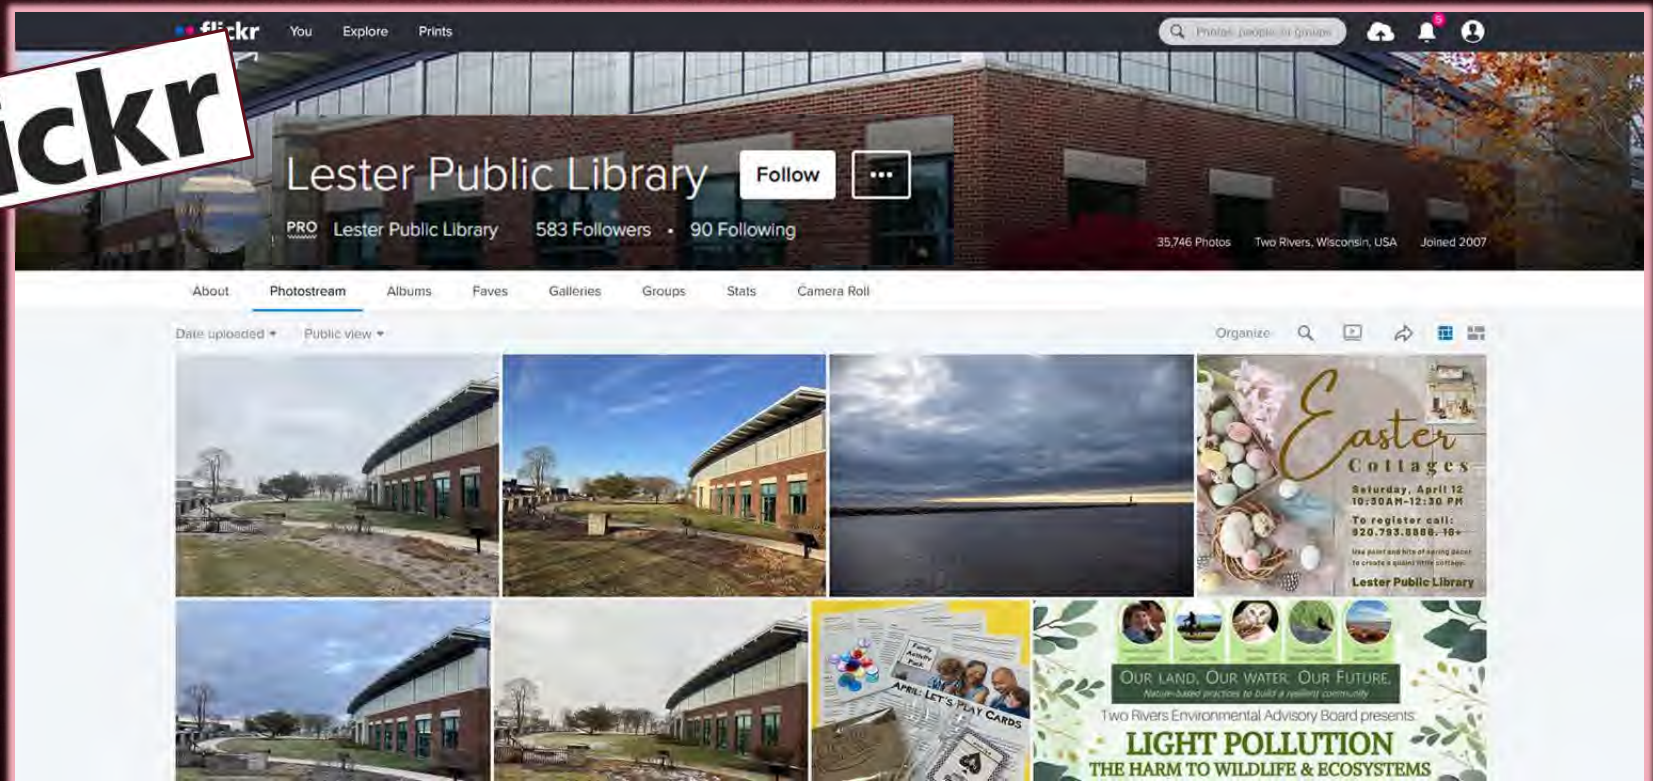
flickr You Explore Prints

Photos, people, or groups

ickr

Lester Public Library

Follow

•••

PRO Lester Public Library 583 Followers • 90 Following

35,746 Photos Two Rivers, Wisconsin, USA Joined 2007

About Photostream Albums Faves Galleries Groups Stats Camera Roll

Date uploaded ▾ Public view ▾

Organize

Easter Cottages

Saturday, April 12 10:30AM-12:30 PM

To register call: 920.793.8888. 16+

Use paint and bits of spring decor to create a quaint little cottage.

Lester Public Library

Family Activity Pack

APRIL: LET'S PLAY CARDS

OUR LAND, OUR WATER, OUR FUTURE.

Nature-based practices to build a resilient community

Two Rivers Environmental Advisory Board presents

LIGHT POLLUTION

THE HARM TO WILDLIFE & ECOSYSTEMS